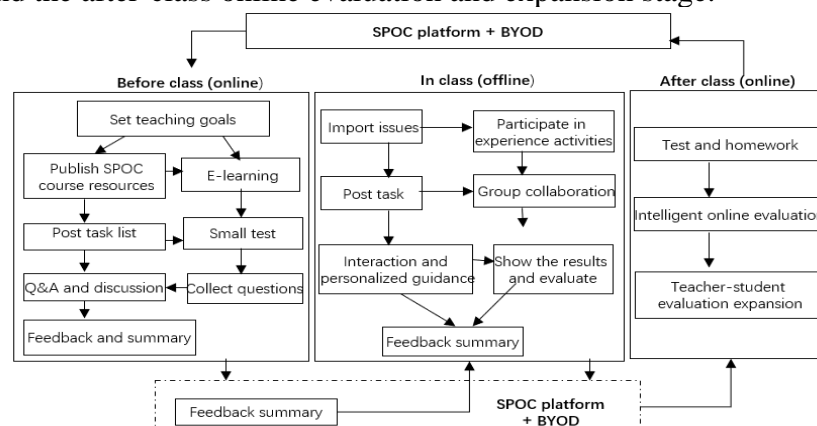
d the after class online evaluation and expansion stage.

SPOC platform + BYOD

Before class (online)

Set teaching goals

Publish SPOC course resources

E-learning

Post task list

Small test

Q&A and discussion

Collect questions

Feedback and summary

In class (offline)

Import issues

Participate in experience activities

Post task

Group collaboration

Interaction and personalized guidance

Show the results and evaluate

Feedback summary

After class (online)

Test and homework

Intelligent online evaluation

Teacher-student evaluation expansion

Feedback summary

SPOC platform + BYOD